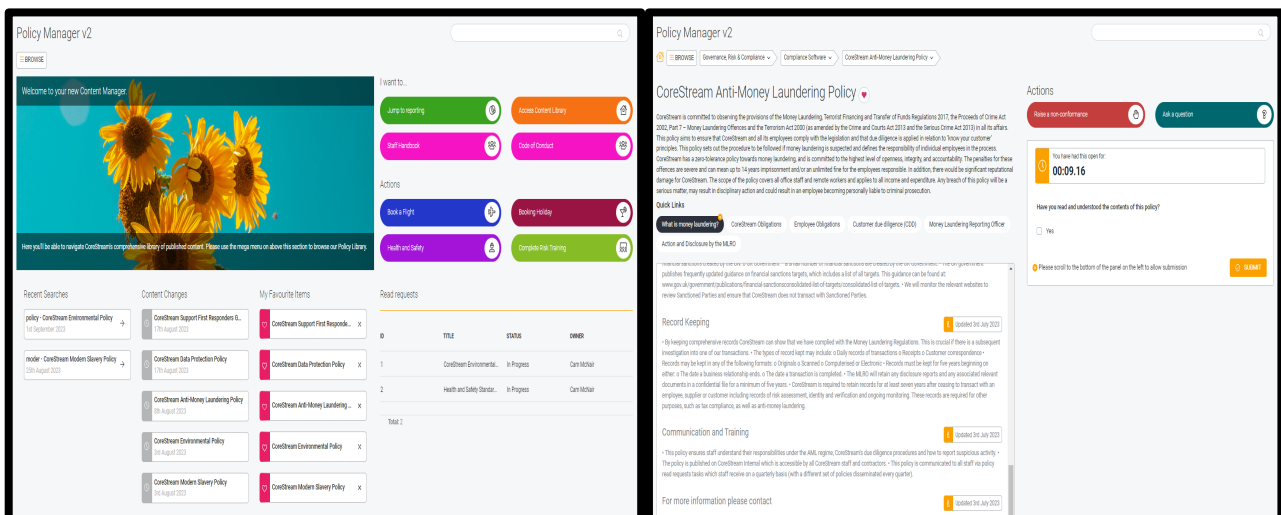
Policy Manager v2

BROWSE

Welcome to your new Content Manager

Here you'll be able to navigate CoreStream's comprehensive library of published content. Please use the mega menu on above this section to browse our Policy Library.

I want to...

Jump to reporting

Access Content Library

Staff Handbook

Code of Conduct

Actions

Book a Flight

Booking Holiday

Health and Safety

Complete Risk Training

Recent Searches

policy - CoreStream Environmental Policy
1st September 2023

moder - CoreStream Modern Slavery Policy
25th August 2023

Content Changes

CoreStream Support First Responders G...
17th August 2023

CoreStream Data Protection Policy
17th August 2023

CoreStream Anti-Money Laundering Policy
8th August 2023

CoreStream Environmental Policy
3rd August 2023

CoreStream Modern Slavery Policy
3rd August 2023

My Favourite Items

CoreStream Support First Responde...

CoreStream Data Protection Policy

CoreStream Anti-Money Laundering ...

CoreStream Environmental Policy

CoreStream Modern Slavery Policy

Read requests

| ID | TITLE | STATUS | OWNER |
|---|---|---|---|
| 1 | CoreStream Environmental... | In Progress | Cam McNair |
| 2 | Health and Safety Standar... | In Progress | Cam McNair |

Total: 2

Policy Manager v2

BROWSE Governance, Risk & Compliance Compliance Software CoreStream Anti-Money Laundering Policy

CoreStream Anti-Money Laundering Policy

CoreStream is committed to observing the provisions of the Money Laundering, Terrorist Financing and Transfer of Funds Regulations 2017, the Proceeds of Crime Act 2002, Part 7 – Money Laundering Offences and the Terrorism Act 2000 (as amended by the Crime and Courts Act 2013 and the Serious Crime Act 2015) in all its affairs. This policy aims to ensure that CoreStream and all its employees comply with the legislation and that due diligence is applied in relation to 'know your customer' principles. This policy sets out the procedure to be followed if money laundering is suspected and defines the responsibility of individual employees in the process. CoreStream has a zero-tolerance policy towards money laundering, and is committed to the highest level of openness, integrity, and accountability. The penalties for these offences are severe and can mean up to 14 years imprisonment and/or an unlimited fine for the employees responsible. In addition, there would be significant reputational damage for CoreStream. The scope of the policy covers all office staff and remote workers and applies to all income and expenditure. Any breach of this policy will be a serious matter, may result in disciplinary action and could result in an employee becoming personally liable to criminal prosecution.

Quick Links

What is money laundering? CoreStream Obligations Employee Obligations Customer due diligence (CDD) Money Laundering Reporting Officer Action and Disclosure by the MLRO

publishes frequently updated guidance on financial sanctions targets, which includes a list of all targets. This guidance can be found at www.gov.uk/government/publications/financial-sanctions/consolidated-list-of-targets/consolidated-list-of-targets. • We will monitor the relevant websites to review Sanctioned Parties and ensure that CoreStream does not transact with Sanctioned Parties.

Record Keeping

Updated 3rd July 2023

• By keeping comprehensive records CoreStream can show that we have complied with the Money Laundering Regulations. This is crucial if there is a subsequent investigation into one of our transactions. • The types of record kept may include: o Daily records of transactions o Receipts o Customer correspondence • Records may be kept in any of the following formats: o Originals o Scanned o Computerised or Electronic • Records must be kept for five years beginning on either: o The date a business relationship ends. o The date a transaction is completed. • The MLRO will retain any disclosure reports and any associated relevant documents in a confidential file for a minimum of five years. • CoreStream is required to retain records for at least seven years after ceasing to transact with an employee, supplier or customer including records of risk assessment, identity and verification and ongoing monitoring. These records are required for other purposes, such as tax compliance, as well as anti-money laundering.

Communication and Training

Updated 3rd July 2023

• This policy ensures staff understand their responsibilities under the AML regime, CoreStream's due diligence procedures and how to report suspicious activity. • The policy is published on CoreStream Internal which is accessible by all CoreStream staff and contractors. • This policy is communicated to all staff via policy read requests tasks which staff receive on a quarterly basis (with a different set of policies disseminated every quarter).

For more information please contact

Actions

Raise a non-conformance

Ask a question

You have had this open for:
00:09.16

Have you read and understood the contents of this policy?

Yes

Please scroll to the bottom of the panel on the left to allow submission

SUBMIT